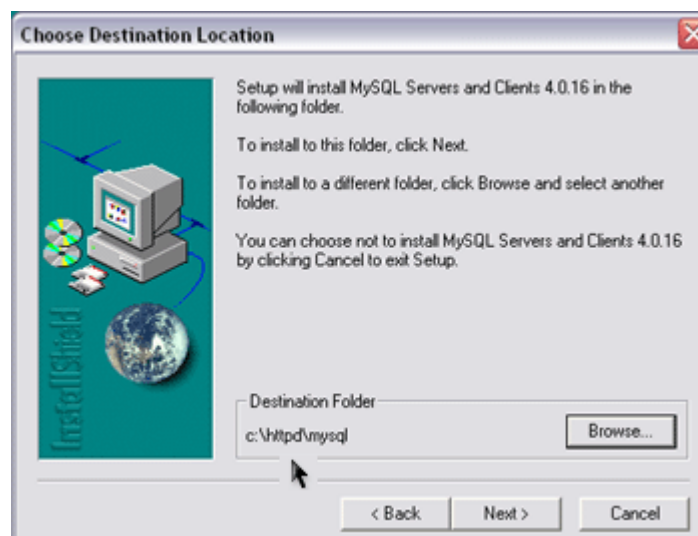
Choose Destination Location

InstallShield

Setup will install MySQL Servers and Clients 4.0.16 in the following folder.

To install to this folder, click Next.

To install to a different folder, click Browse and select another folder.

You can choose not to install MySQL Servers and Clients 4.0.16 by clicking Cancel to exit Setup.

Destination Folder
c:\httpd\mysql

Browse...

< Back
Next >
Cancel